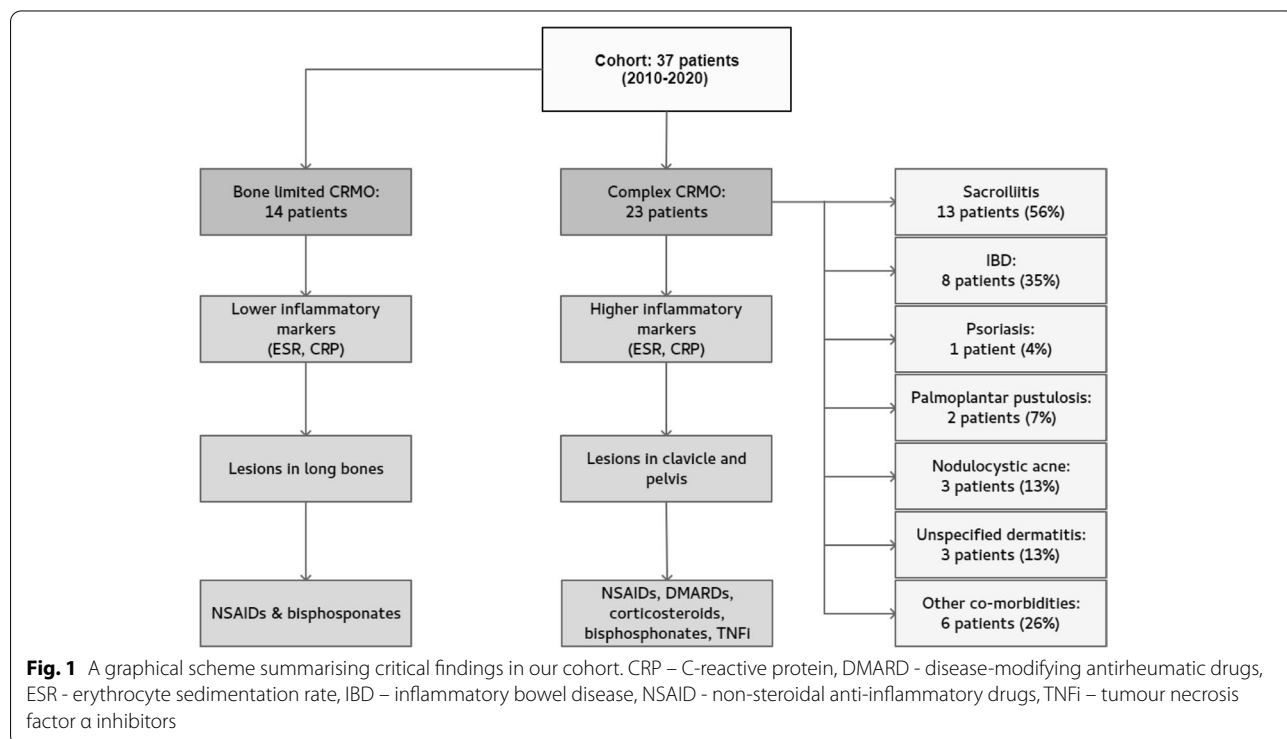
Cohort: 37 patients (2010-2020)

Bone limited CRMO: 14 patients

Lower inflammatory markers (ESR, CRP)

Lesions in long bones

NSAIDs & bisphosponates

Complex CRMO: 23 patients

Higher inflammatory markers (ESR, CRP)

Lesions in clavicle and pelvis

NSAIDs, DMARDs, corticosteroids, bisphosphonates, TNFi

Sacroiliitis 13 patients (56%)

IBD: 8 patients (35%)

Psoriasis: 1 patient (4%)

Palmoplantar pustulosis: 2 patients (7%)

Nodulocystic acne: 3 patients (13%)

Unspecified dermatitis: 3 patients (13%)

Other co-morbidities: 6 patients (26%)

**Fig. 1** A graphical scheme summarising critical findings in our cohort. CRP – C-reactive protein, DMARD - disease-modifying antirheumatic drugs, ESR - erythrocyte sedimentation rate, IBD – inflammatory bowel disease, NSAID - non-steroidal anti-inflammatory drugs, TNFi – tumour necrosis factor α inhibitors